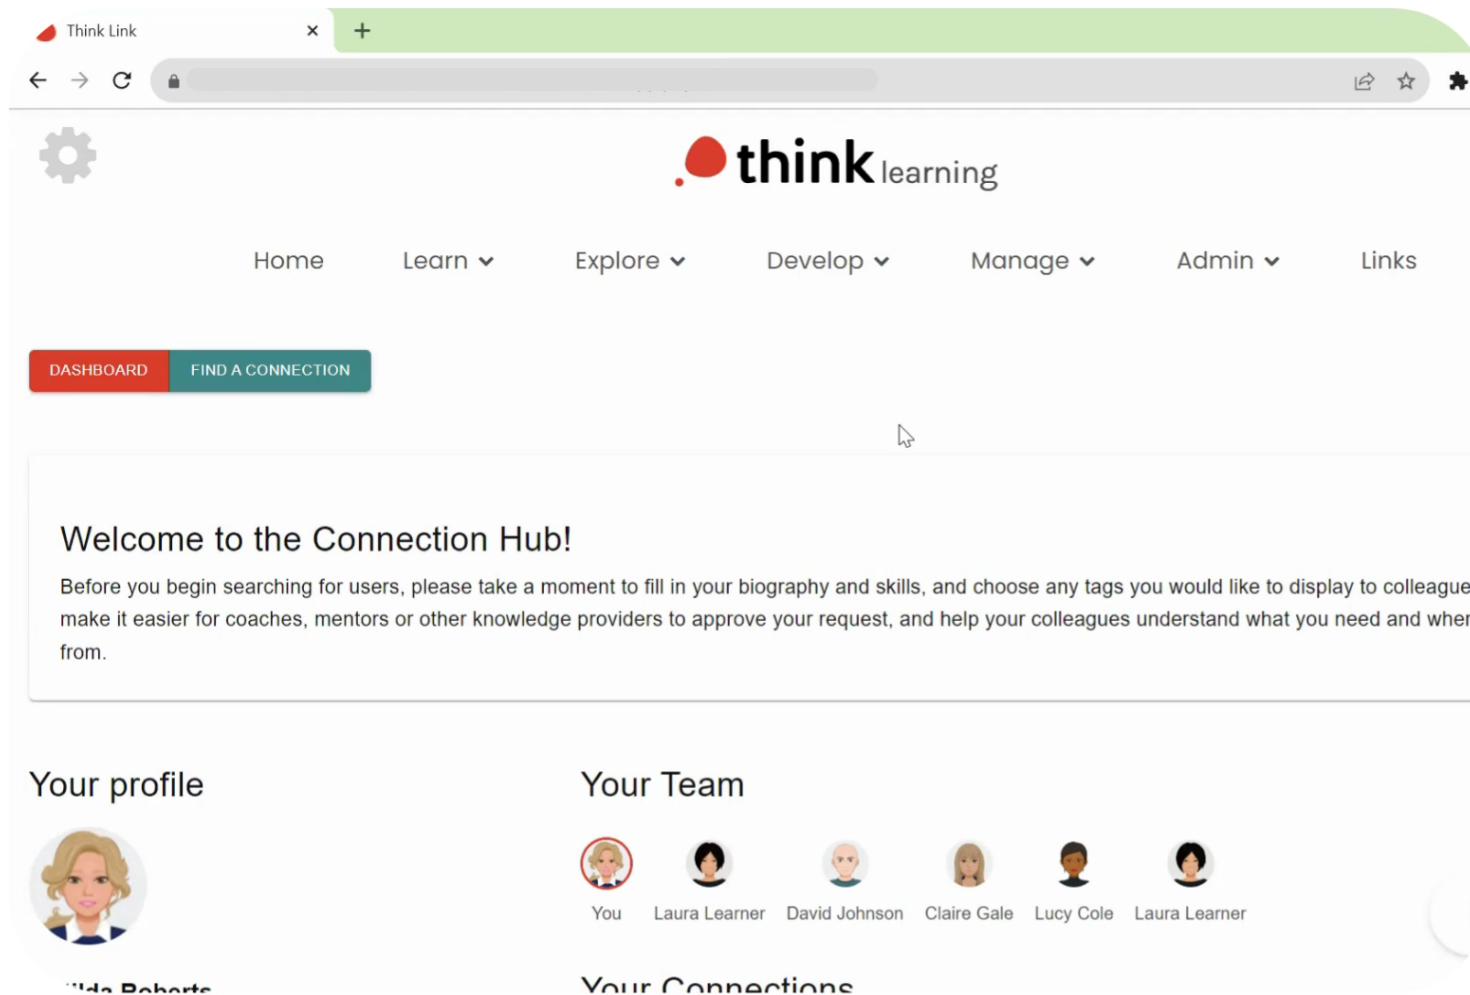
Think Link ×
+

think learning

Home Learn Explore Develop Manage Admin Links

DASHBOARD FIND A CONNECTION

Welcome to the Connection Hub!

Before you begin searching for users, please take a moment to fill in your biography and skills, and choose any tags you would like to display to colleague make it easier for coaches, mentors or other knowledge providers to approve your request, and help your colleagues understand what you need and wher from.

Your profile

Your Team

You Laura Learner David Johnson Claire Gale Lucy Cole Laura Learner

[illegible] Roberts

Your Connections